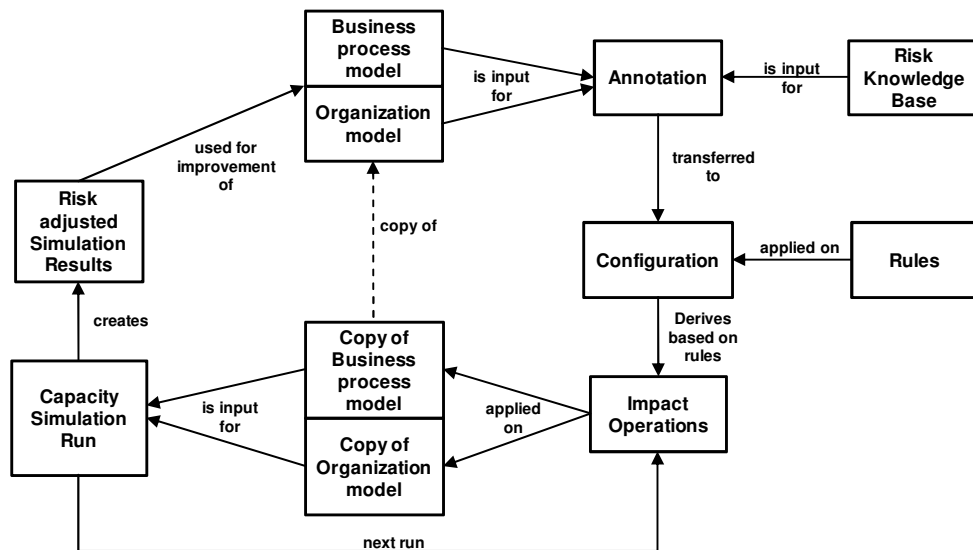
Business process model

Organization model

is input for

Annotation

is input for

Risk Knowledge Base

used for improvement of

transferred to

Risk adjusted Simulation Results

copy of

Configuration

applied on

Rules

creates

Derives based on rules

Copy of Business process model

Copy of Organization model

Capacity Simulation Run

is input for

applied on

Impact Operations

next run